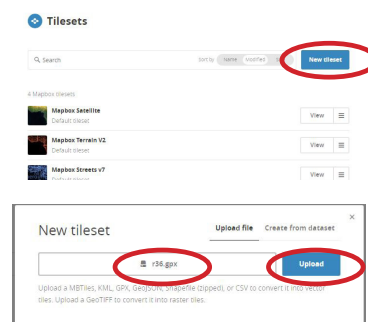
Tilesets

Search

Sort by Name Modified

New tileset

4 Mapbox tilesets

Mapbox Satellite
Default tileset

View

Mapbox Terrain V2
Default tileset

View

Mapbox Streets v7
Default tileset

View

×

New tileset

Upload file Create from dataset

r36.gpx

Upload

Upload a MBTiles, KML, GPX, GeoJSON, Shapefile (zipped), or CSV to convert it into vector tiles. Upload a GeoTIFF to convert it into raster tiles.